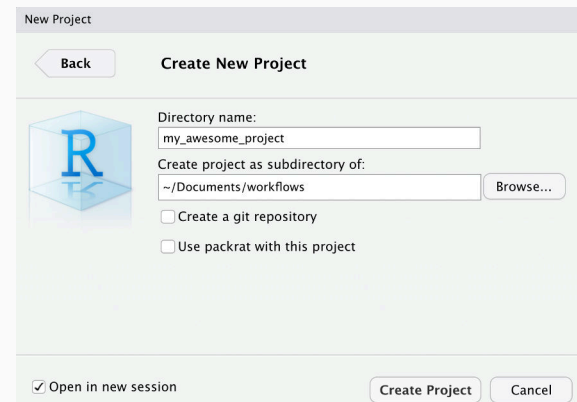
New Project

Back

Create New Project

R

Directory name:

my_awesome_project

Create project as subdirectory of:

~/Documents/workflows

Browse...

Create a git repository

Use packrat with this project

✓ Open in new session

Create Project

Cancel